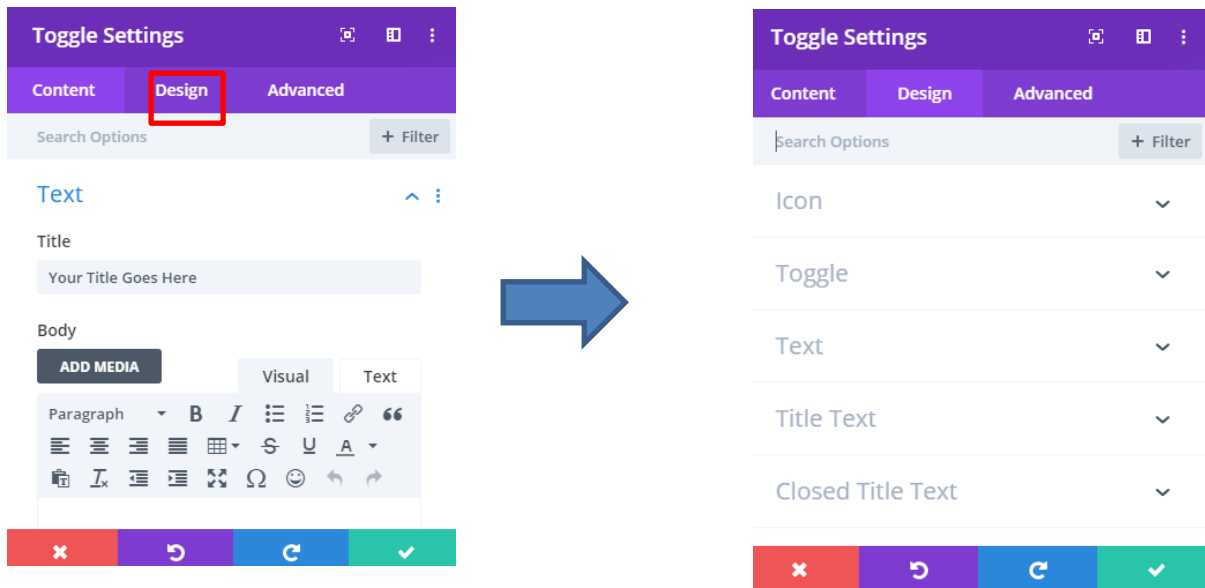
Toggle Settings

Content Design Advanced

Search Options + Filter

Text

Title

Your Title Goes Here

Body

ADD MEDIA

Visual Text

Paragraph

Toggle Settings

Content Design Advanced

Search Options + Filter

Icon

Toggle

Text

Title Text

Closed Title Text